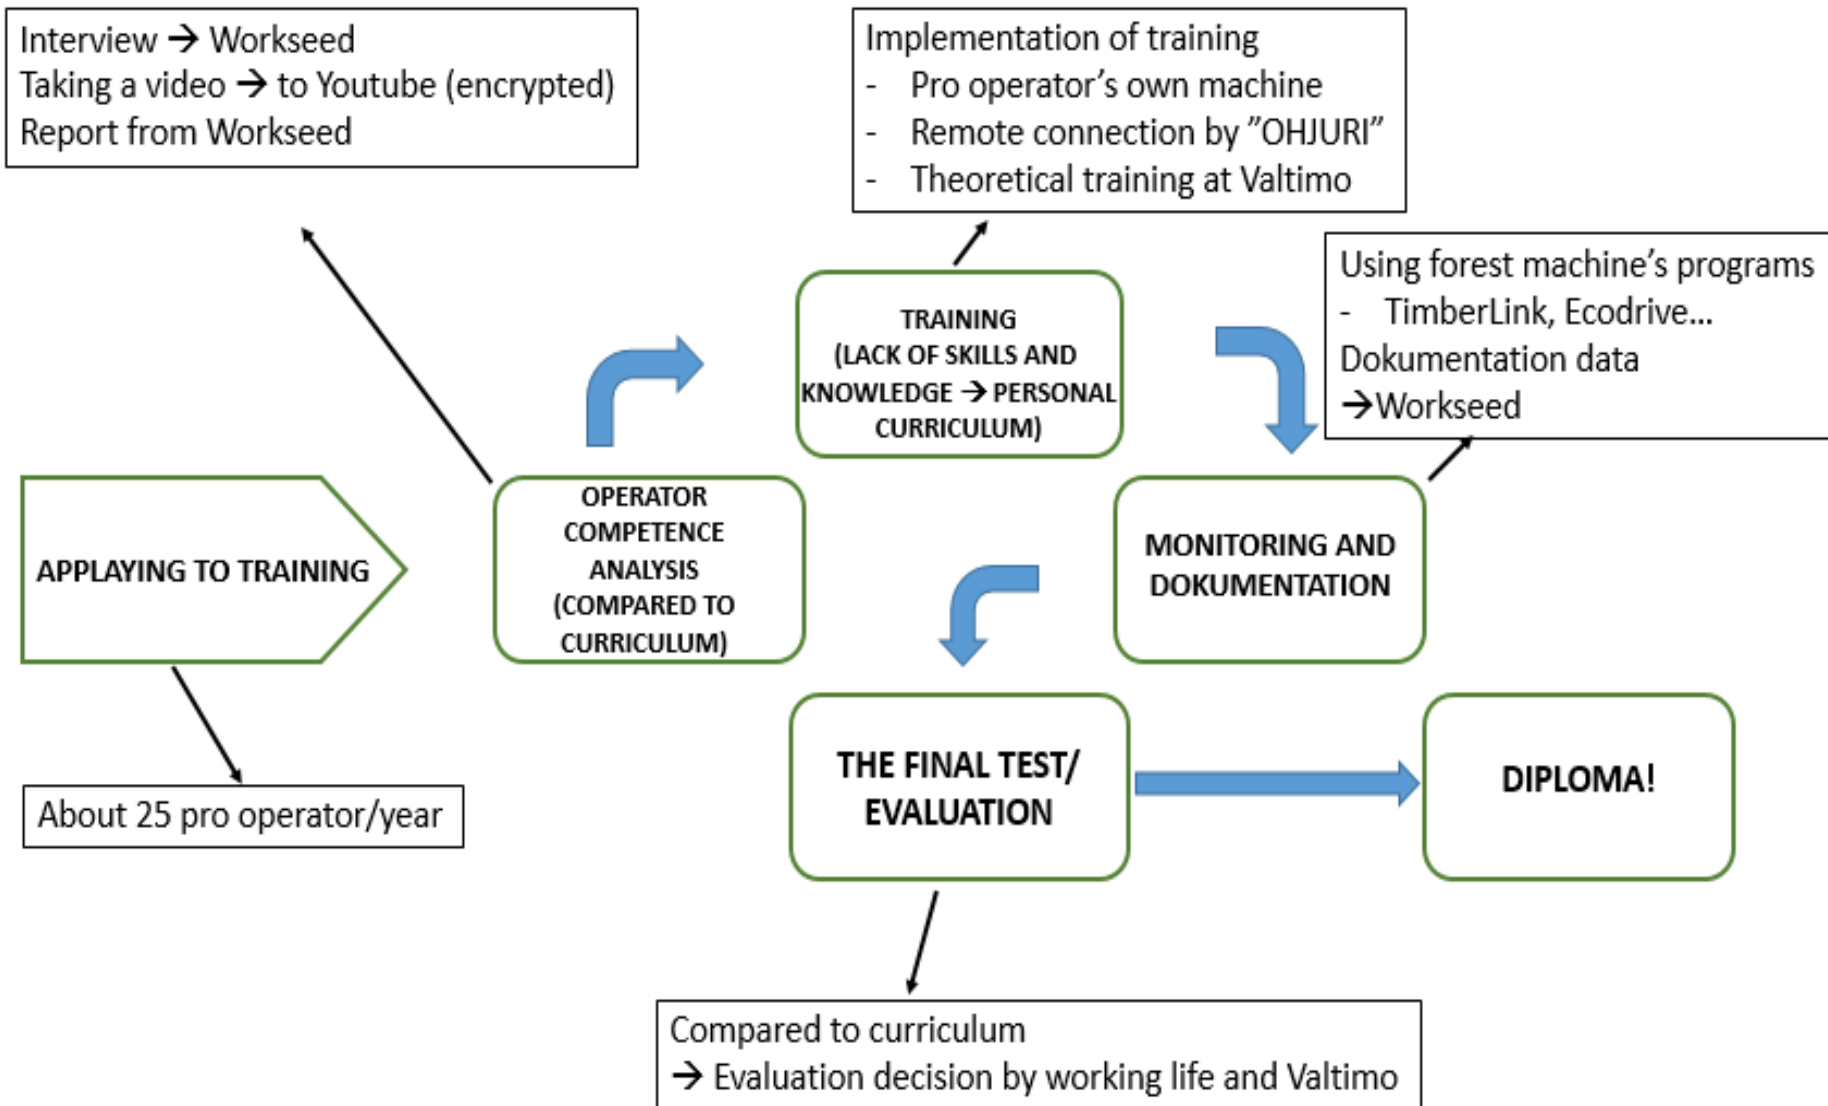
Interview → Workseed
Taking a video → to Youtube (encrypted)
Report from Workseed

Implementation of training
- Pro operator's own machine
- Remote connection by "OHJURI"
- Theoretical training at Valtimo

Using forest machine's programs
- TimberLink, Ecodrive...
Dokumentation data
→Workseed

TRAINING
(LACK OF SKILLS AND KNOWLEDGE → PERSONAL CURRICULUM)

APPLAYING TO TRAINING

OPERATOR COMPETENCE ANALYSIS (COMPARED TO CURRICULUM)

MONITORING AND DOKUMENTATION

About 25 pro operator/year

THE FINAL TEST/ EVALUATION

DIPLOMA!

Compared to curriculum
→ Evaluation decision by working life and Valtimo